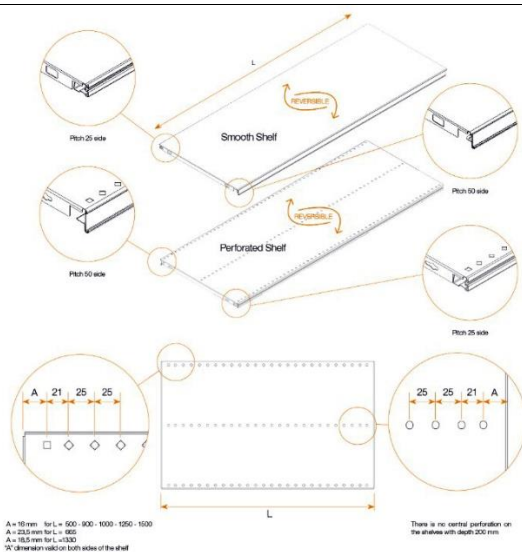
L

REVERSIBLE

Smooth Shelf

Pitch 25 side

Pitch 50 side

REVERSIBLE

Perforated Shelf

Pitch 50 side

Pitch 25 side

A 21 25 25

25 25 21 A

L

A = 18 mm for L = 500 - 900 - 1000 - 1250 - 1500
A = 23,5 mm for L = 665
A = 18,5 mm for L =1330
"A" dimension valid on both sides of the shelf

There is no central perforation on the shelves with depth 200 mm